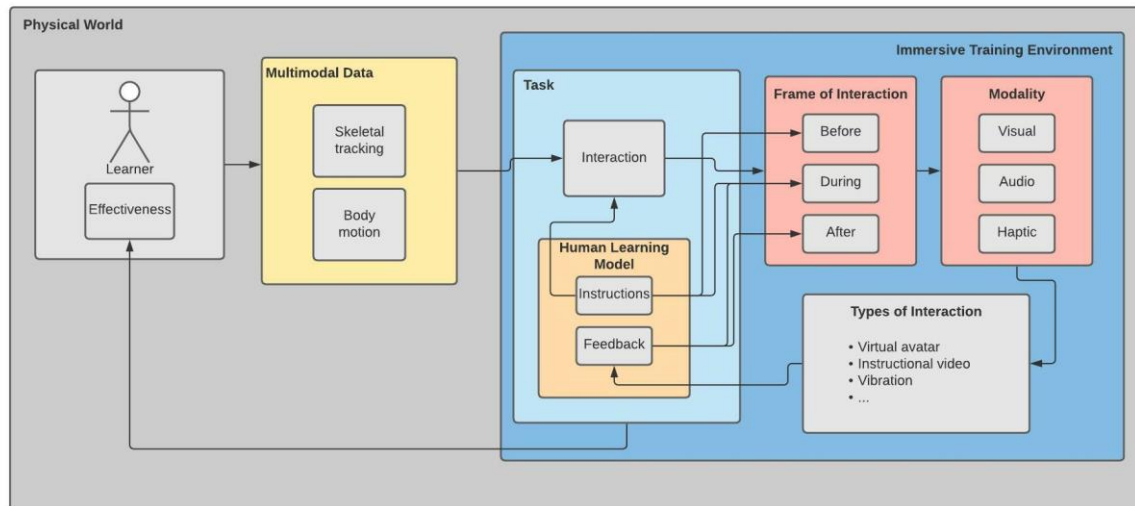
Physical World

Learner

Effectiveness

Multimodal Data

Skeletal tracking

Body motion

Immersive Training Environment

Task

Interaction

Human Learning Model

Instructions

Feedback

Frame of Interaction

Before

During

After

Modality

Visual

Audio

Haptic

Types of Interaction

• Virtual avatar
• Instructional video
• Vibration
• ...